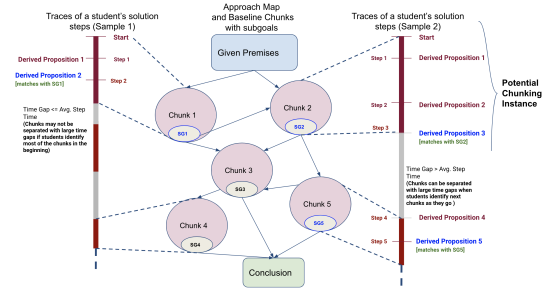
Traces of a student's solution steps (Sample 1)

Approach Map and Baseline Chunks with subgoals

Traces of a student's solution steps (Sample 2)

Start
Derived Proposition 1
Step 1
Derived Proposition 2
[matches with SG1]
Step 2

Time Gap <= Avg. Step Time
(Chunks may not be separated with large time gaps if students identify most of the chunks in the beginning)

Given Premises

Chunk 1
SG1
Chunk 2
SG2
Chunk 3
SG3
Chunk 4
SG4
Chunk 5
SG5

Conclusion

Start
Step 1
Derived Proposition 1
Step 2
Derived Proposition 2
Step 3
Derived Proposition 3
[matches with SG2]

Potential Chunking Instance

Time Gap > Avg. Step Time
(Chunks can be separated with large time gaps when students identify next chunks as they go )

Step 4
Derived Proposition 4
Step 5
Derived Proposition 5
[matches with SG5]